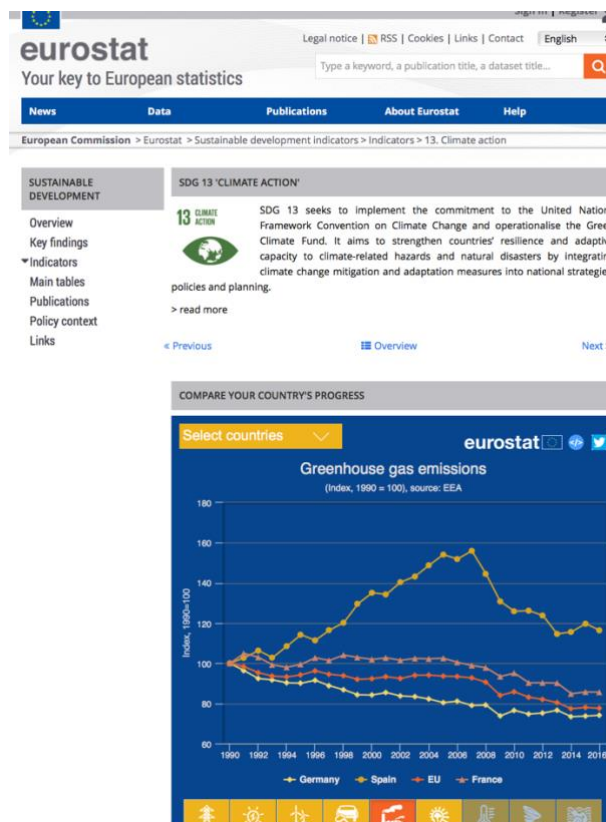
Sign in | Register

eurostat

Your key to European statistics

Legal notice | RSS | Cookies | Links | Contact English

Type a keyword, a publication title, a dataset title...

News Data Publications About Eurostat Help

European Commission > Eurostat > Sustainable development indicators > Indicators > 13. Climate action

SUSTAINABLE DEVELOPMENT

Overview
Key findings
Indicators
Main tables
Publications
Policy context
Links

SDG 13 'CLIMATE ACTION'

13 CLIMATE ACTION

SDG 13 seeks to implement the commitment to the United Natio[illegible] Framework Convention on Climate Change and operationalise the Gree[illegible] Climate Fund. It aims to strengthen countries' resilience and adaptiv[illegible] capacity to climate-related hazards and natural disasters by integratin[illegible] climate change mitigation and adaptation measures into national strategie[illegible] policies and planning.

> read more

« Previous Overview Next

COMPARE YOUR COUNTRY'S PROGRESS

Select countries

eurostat

Greenhouse gas emissions

(Index, 1990 = 100), source: EEA

Index, 1990=100

180
160
140
120
100
80
60

1990 1992 1994 1996 1998 2000 2002 2004 2006 2008 2010 2012 2014 2016

Germany Spain EU France